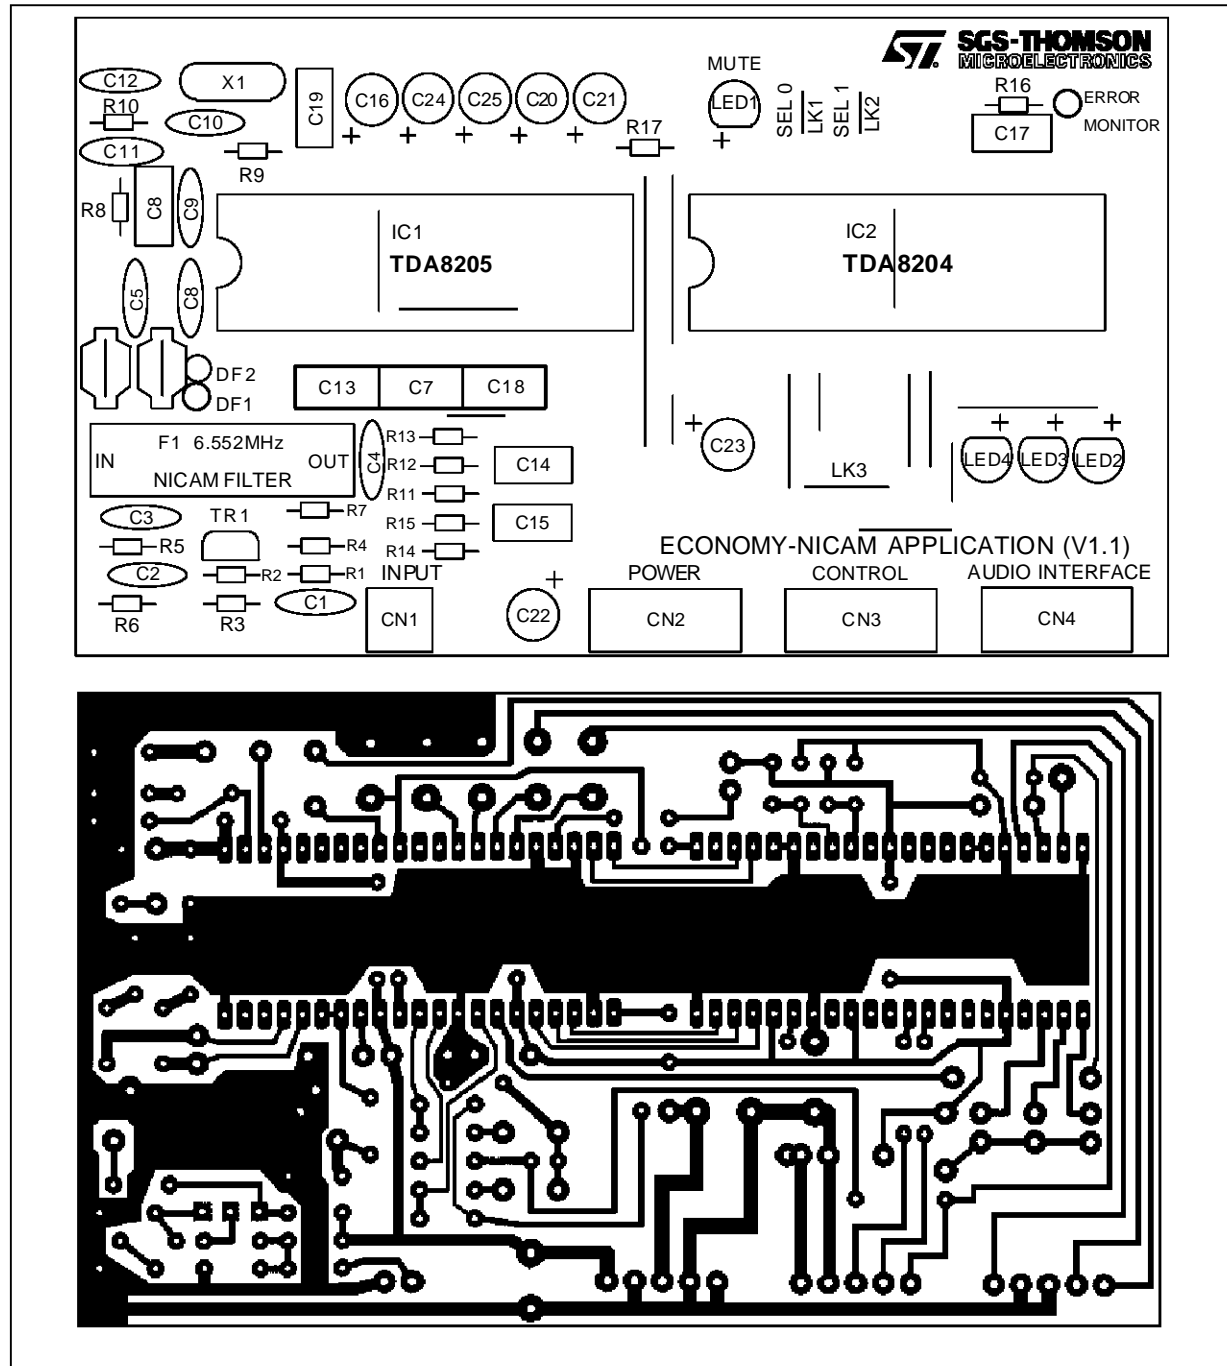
SGS-THOMSON
MICROELECTRONICS

C12
X1
R10
C10
C11
C19
C16
C24
C25
C20
C21
R9
R17
MUTE
LED1
SEL 0
LK1
SEL 1
LK2
R16
C17
ERROR
MONITOR
R8
C8
C9
IC1
TDA8205
IC2
TDA8204
C5
C8
DF2
DF1
C13
C7
C18
F1 6.552MHz
IN
OUT
NICAM FILTER
C4
R13
R12
R11
R15
R14
C14
C15
C23
LK3
LED4
LED3
LED2
C3
TR1
R7
R5
R4
C2
R2
R1
R6
R3
C1
ECONOMY-NICAM APPLICATION (V1.1)
INPUT
POWER
CONTROL
AUDIO INTERFACE
CN1
C22
CN2
CN3
CN4